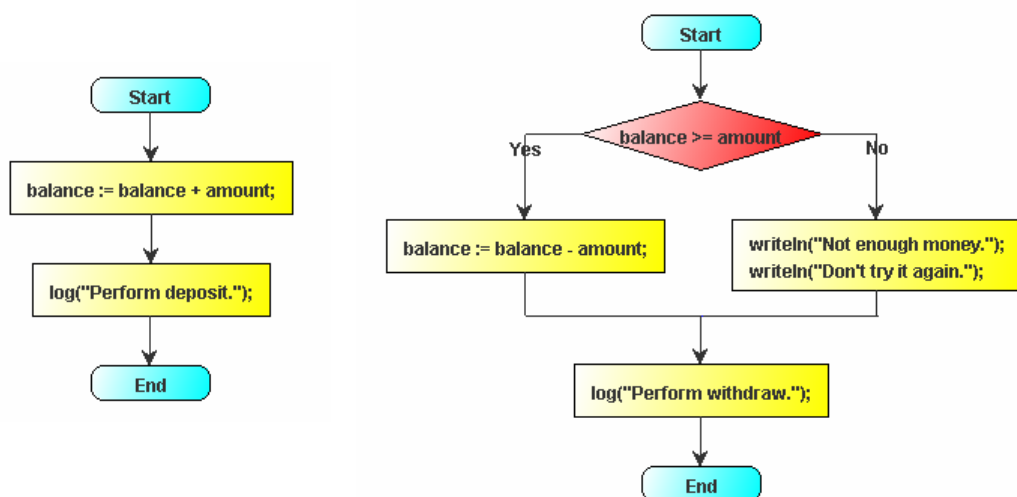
Start

balance := balance + amount;

log("Perform deposit.");

End

Start

balance >= amount

Yes

No

balance := balance - amount;

writeln("Not enough money.");
writeln("Don't try it again.");

log("Perform withdraw.");

End